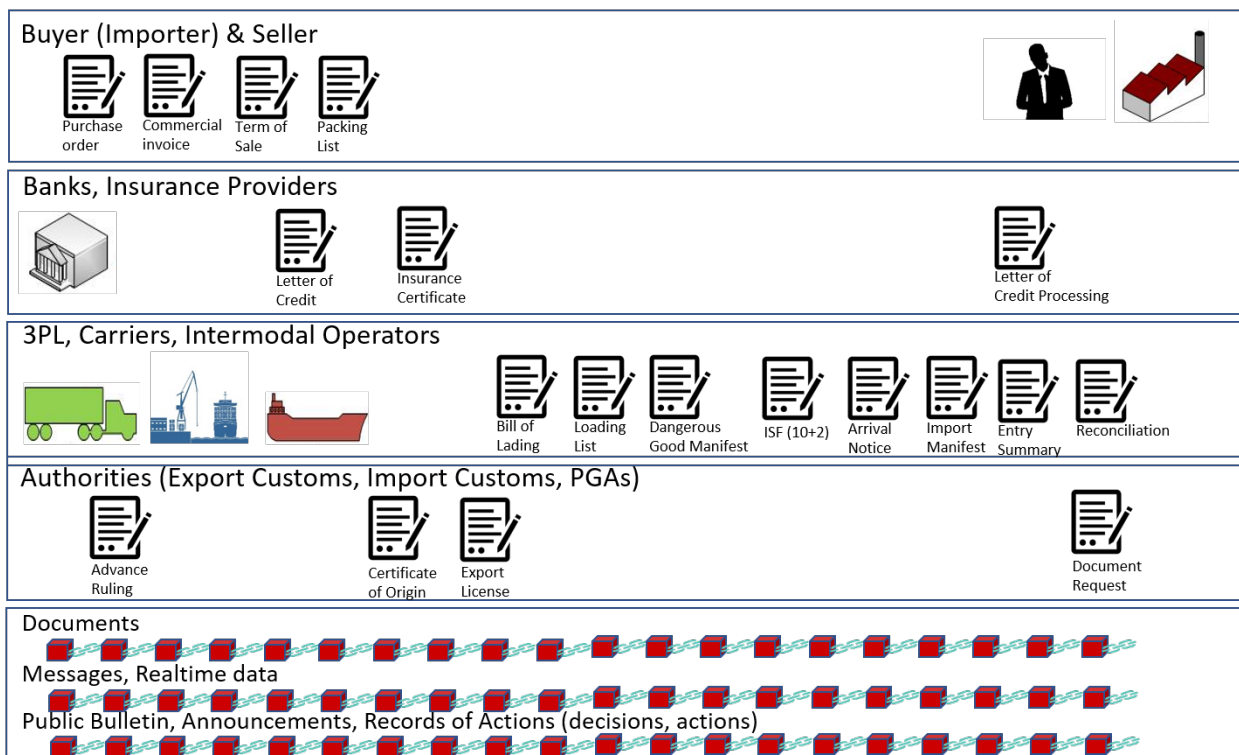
Buyer (Importer) & Seller

Purchase order

Commercial invoice

Term of Sale

Packing List

Banks, Insurance Providers

Letter of Credit

Insurance Certificate

Letter of Credit Processing

3PL, Carriers, Intermodal Operators

Bill of Lading

Loading List

Dangerous Good Manifest

ISF (10+2)

Arrival Notice

Import Manifest

Entry Summary

Reconciliation

Authorities (Export Customs, Import Customs, PGAs)

Advance Ruling

Certificate of Origin

Export License

Document Request

Documents

Messages, Realtime data

Public Bulletin, Announcements, Records of Actions (decisions, actions)